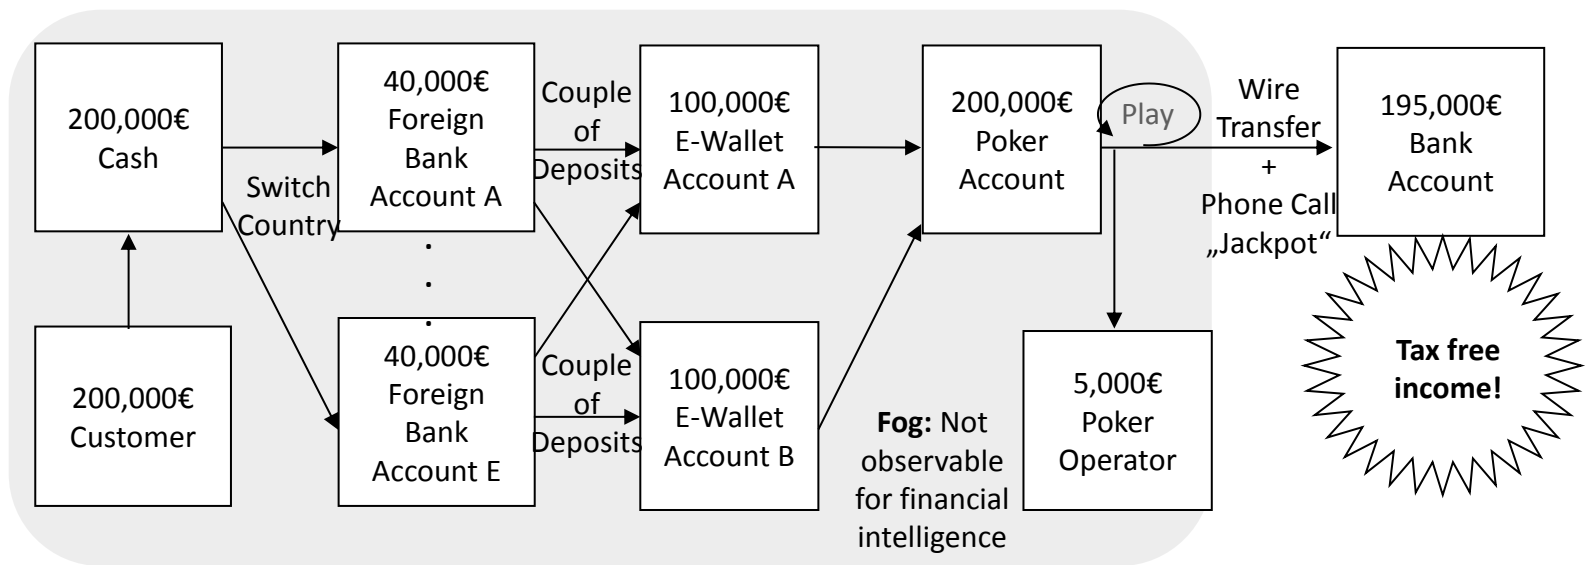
200,000€ Cash

200,000€ Customer

Switch Country

40,000€ Foreign Bank Account A

.
.
.

40,000€ Foreign Bank Account E

Couple of Deposits

Couple of Deposits

100,000€ E-Wallet Account A

100,000€ E-Wallet Account B

200,000€ Poker Account

Play

5,000€ Poker Operator

Fog: Not observable for financial intelligence

Wire Transfer + Phone Call „Jackpot“

195,000€ Bank Account

Tax free income!